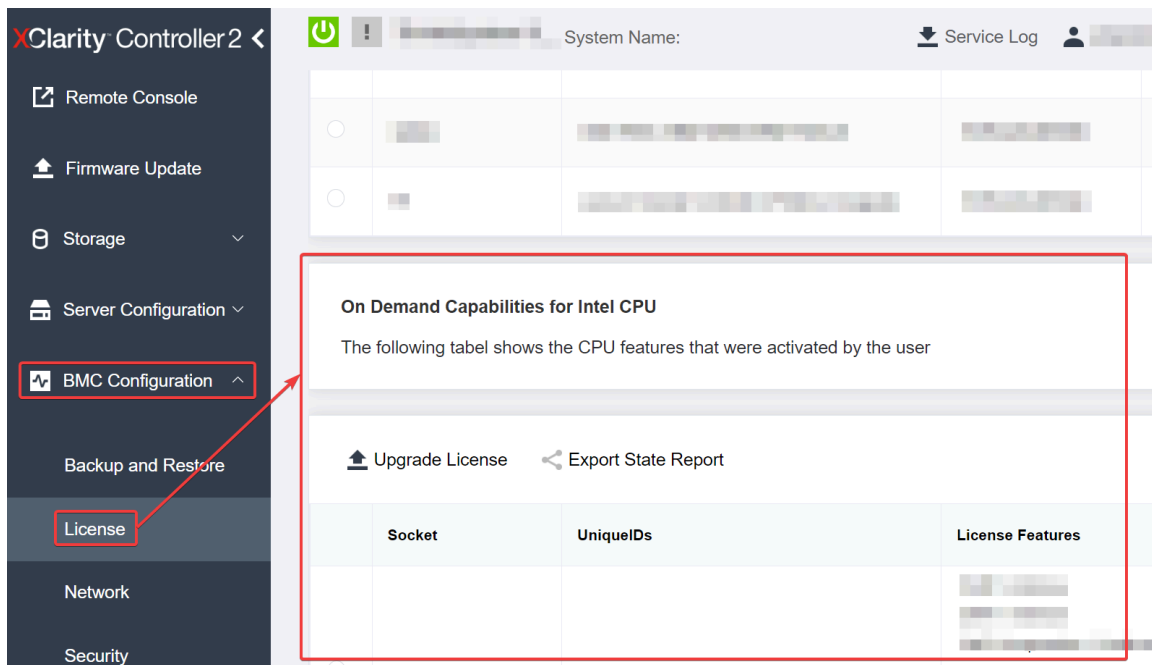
XClarity Controller2

Remote Console

Firmware Update

Storage

Server Configuration

BMC Configuration

Backup and Restore

License

Network

Security

System Name:

Service Log

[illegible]

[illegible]

On Demand Capabilities for Intel CPU

The following tabel shows the CPU features that were activated by the user

Upgrade License

Export State Report

| | Socket | UniqueIDs | License Features |
|---|---|---|---|
| | | | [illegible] |